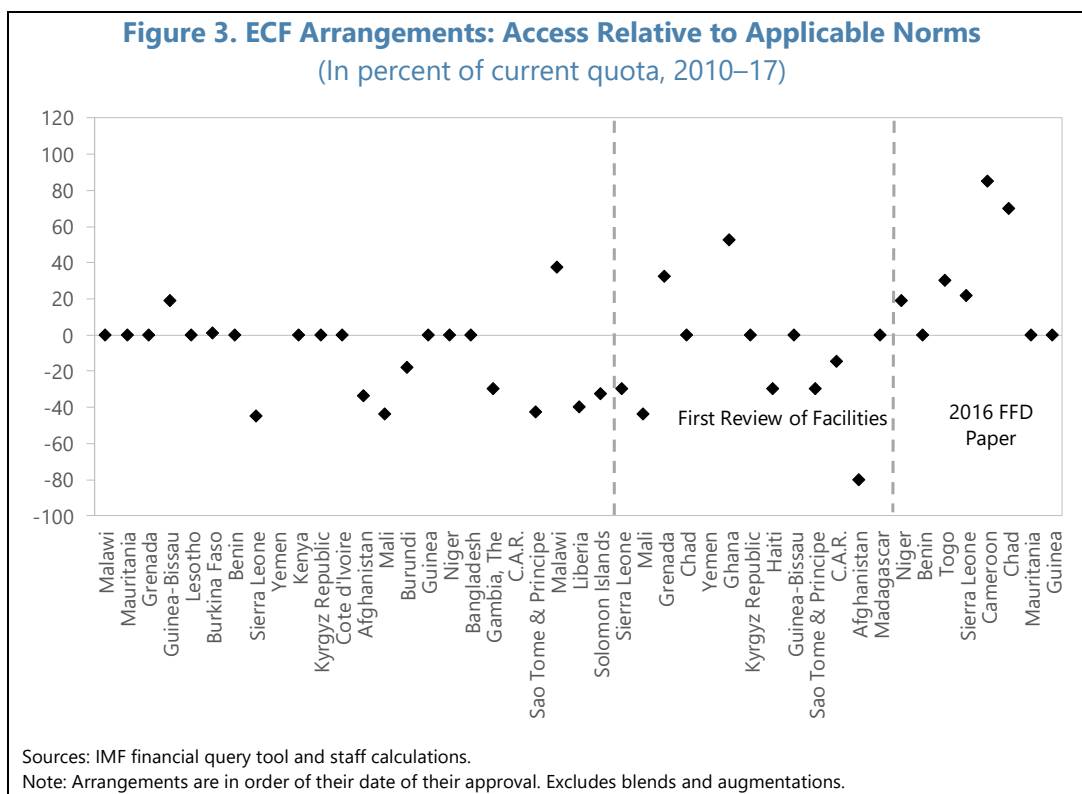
Figure 3. ECF Arrangements: Access Relative to Applicable Norms
(In percent of current quota, 2010–17)

120
100
80
60
40
20
0
-20
-40
-60
-80
-100

First Review of Facilities

2016 FFD Paper

Malawi
Mauritania
Grenada
Guinea-Bissau
Lesotho
Burkina Faso
Benin
Sierra Leone
Yemen
Kenya
Kyrgyz Republic
Cote d'Ivoire
Afghanistan
Mali
Burundi
Guinea
Niger
Bangladesh
Gambia, The
C.A.R.
Sao Tome & Principe
Malawi
Liberia
Solomon Islands
Sierra Leone
Mali
Grenada
Chad
Yemen
Ghana
Kyrgyz Republic
Haiti
Guinea-Bissau
Sao Tome & Principe
C.A.R.
Afghanistan
Madagascar
Niger
Benin
Togo
Sierra Leone
Cameroon
Chad
Mauritania
Guinea

Sources: IMF financial query tool and staff calculations.
Note: Arrangements are in order of their date of their approval. Excludes blends and augmentations.